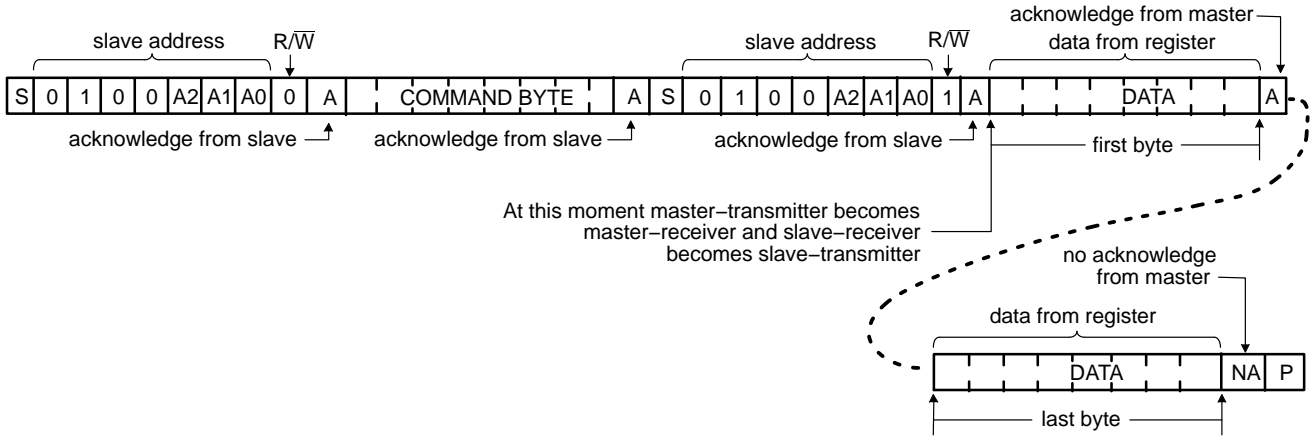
slave address

$R/\overline{W}$

S 0 1 0 0 A2 A1 A0 0 A

acknowledge from slave

COMMAND BYTE A

acknowledge from slave

slave address

$R/\overline{W}$

S 0 1 0 0 A2 A1 A0 1 A

acknowledge from slave

acknowledge from master

data from register

DATA A

first byte

At this moment master−transmitter becomes master−receiver and slave−receiver becomes slave−transmitter

no acknowledge from master

data from register

DATA NA P

last byte